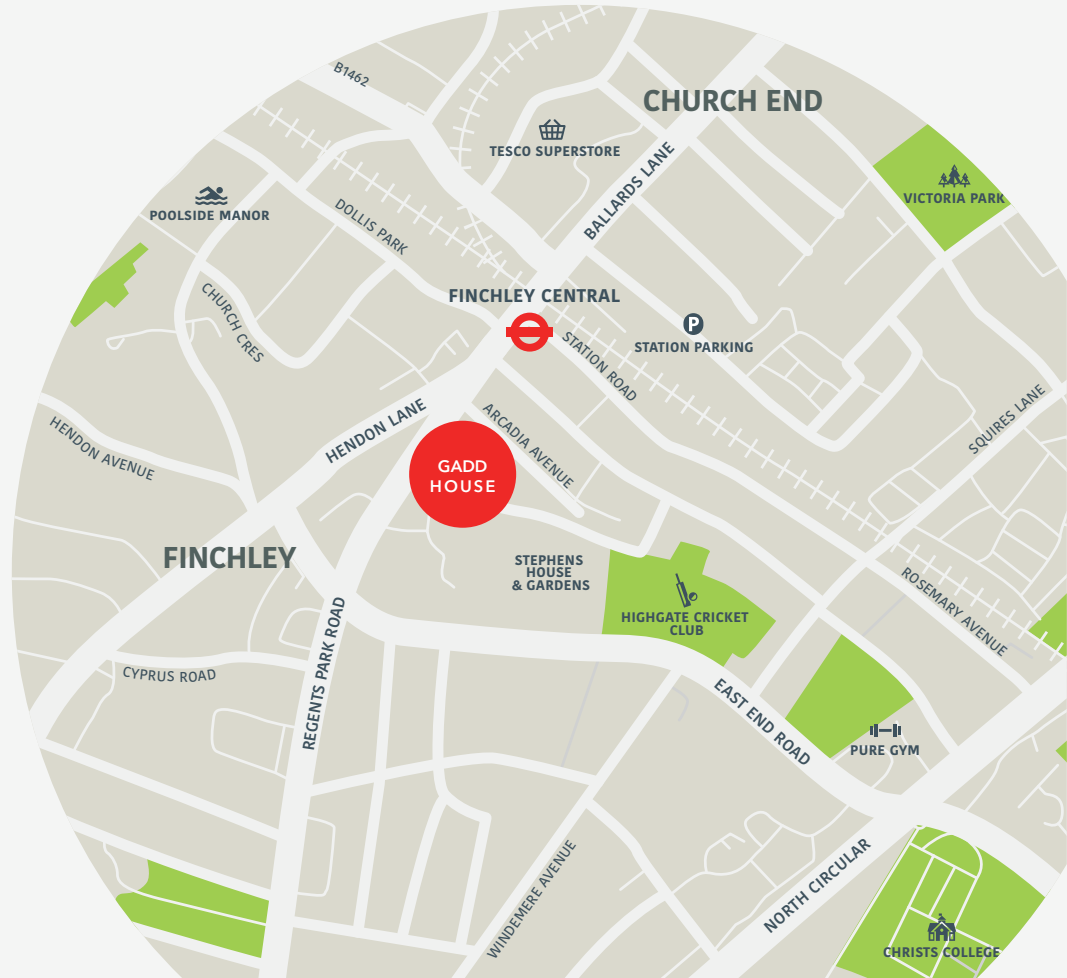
B1462

CHURCH END

TESCO SUPERSTORE

BALLARDS LANE

VICTORIA PARK

POOLSIDE MANOR

DOLLIS PARK

CHURCH CRES

FINCHLEY CENTRAL

STATION ROAD

STATION PARKING

SQUIRES LANE

HENDON AVENUE

HENDON LANE

ARCADIA AVENUE

GADD HOUSE

FINCHLEY

STEPHENS HOUSE & GARDENS

HIGHGATE CRICKET CLUB

ROSEMARY AVENUE

REGENTS PARK ROAD

CYPRUS ROAD

EAST END ROAD

PURE GYM

NORTH CIRCULAR

WINDEMERE AVENUE

CHRISTS COLLEGE